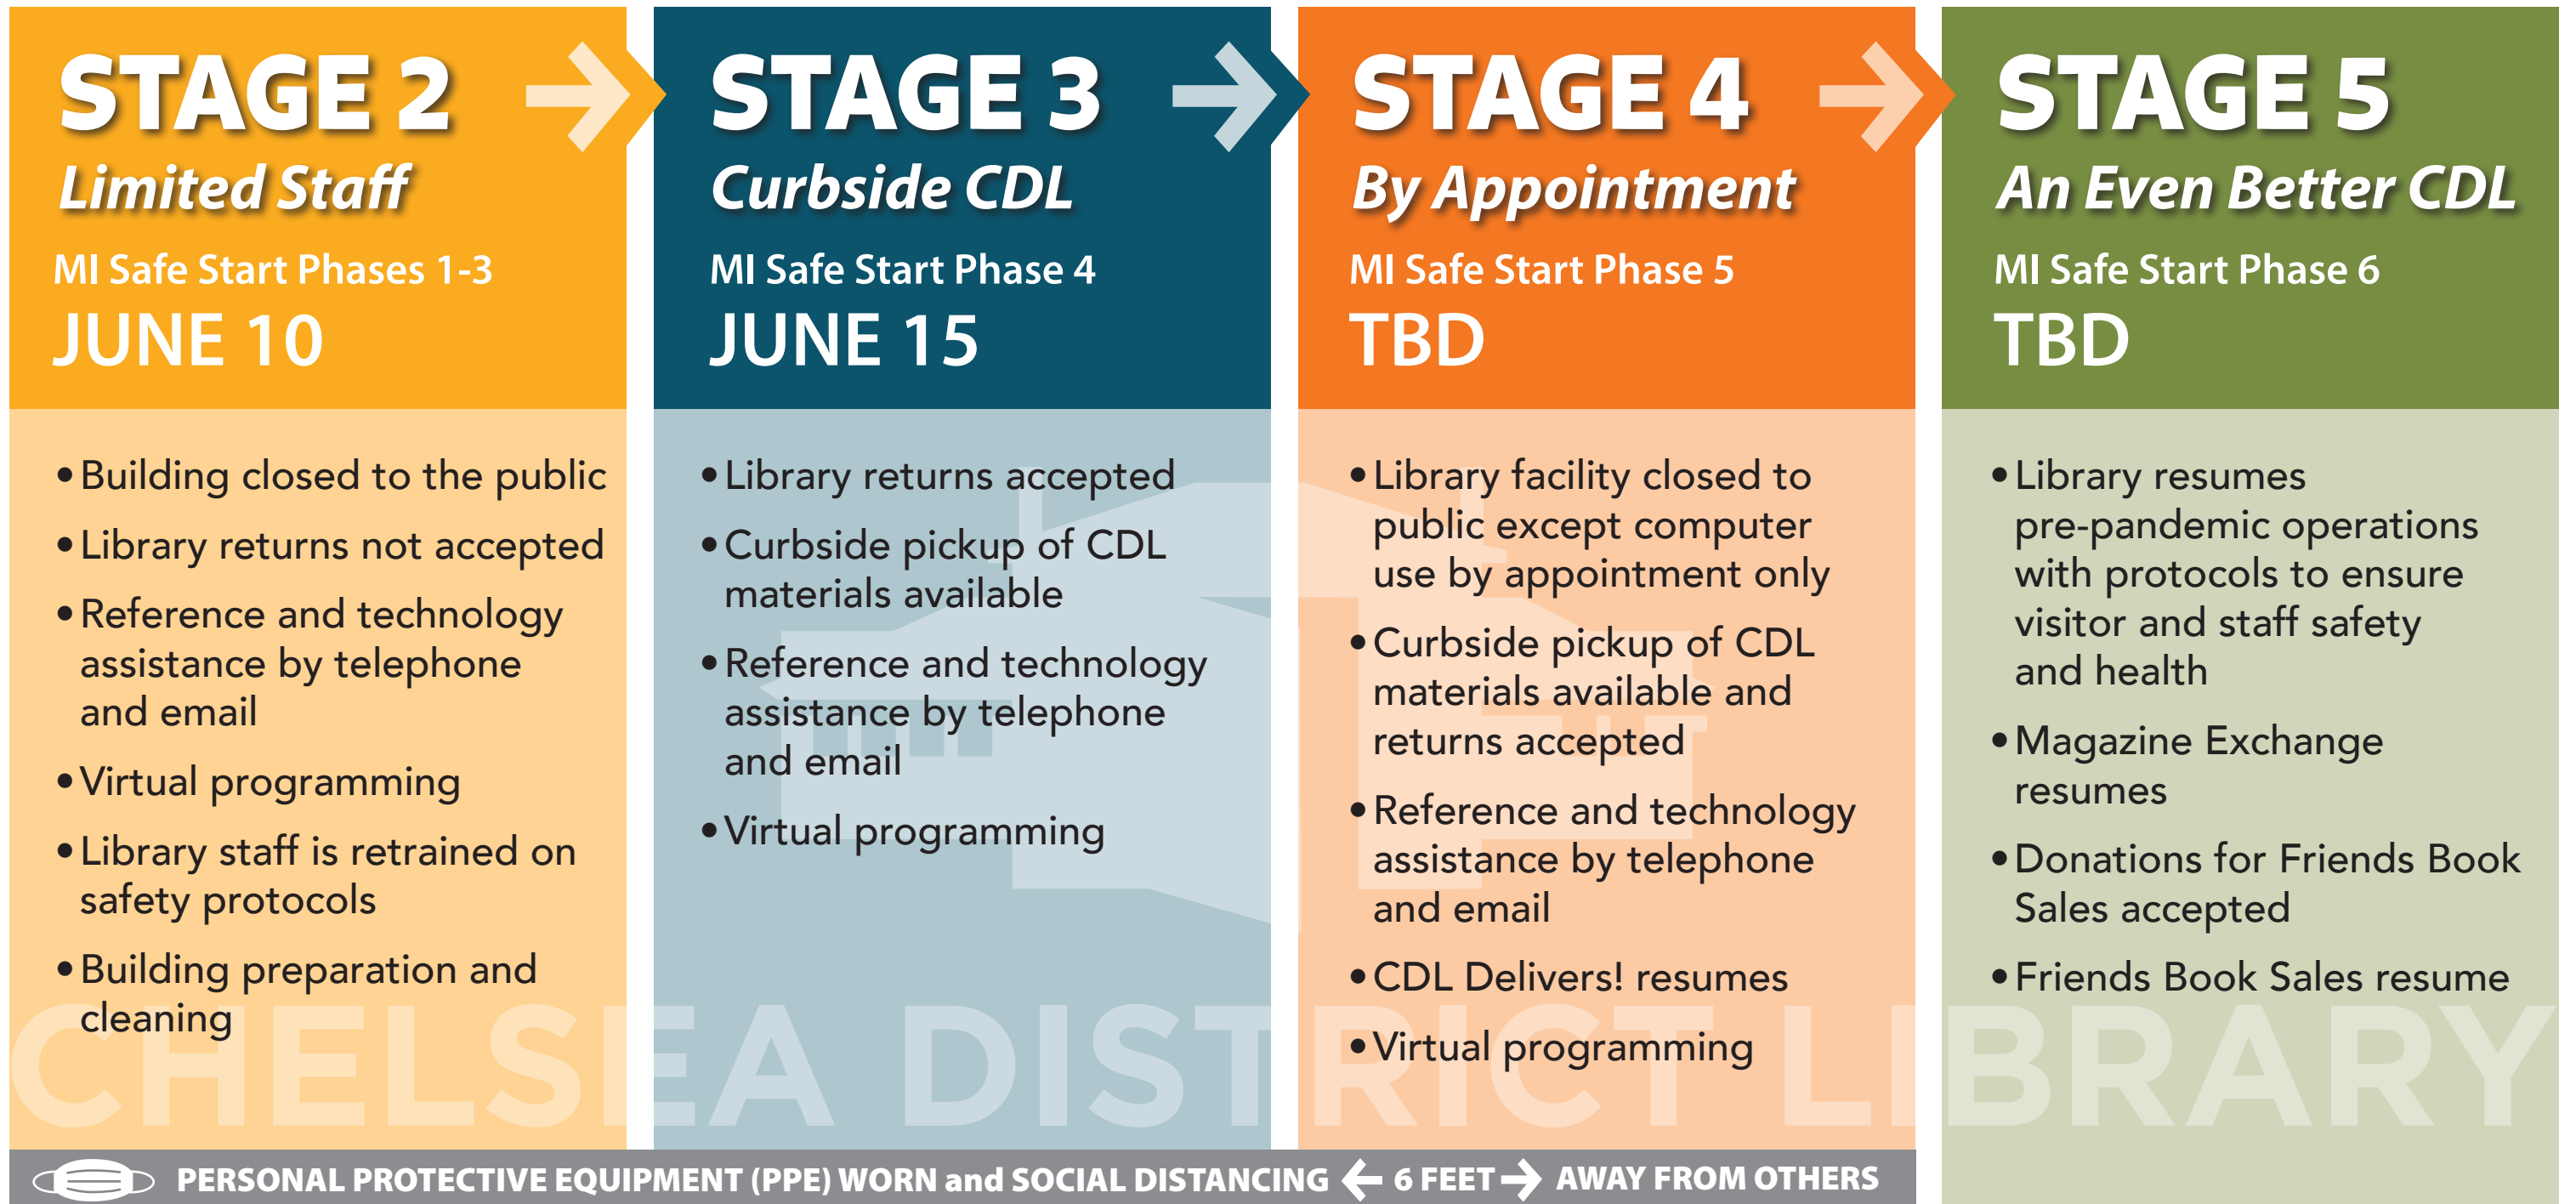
STAGE 2
Limited Staff
MI Safe Start Phases 1-3
JUNE 10

• Building closed to the public
• Library returns not accepted
• Reference and technology assistance by telephone and email
• Virtual programming
• Library staff is retrained on safety protocols
• Building preparation and cleaning

STAGE 3
Curbside CDL
MI Safe Start Phase 4
JUNE 15

• Library returns accepted
• Curbside pickup of CDL materials available
• Reference and technology assistance by telephone and email
• Virtual programming

STAGE 4
By Appointment
MI Safe Start Phase 5
TBD

• Library facility closed to public except computer use by appointment only
• Curbside pickup of CDL materials available and returns accepted
• Reference and technology assistance by telephone and email
• CDL Delivers! resumes
• Virtual programming

STAGE 5
An Even Better CDL
MI Safe Start Phase 6
TBD

• Library resumes pre-pandemic operations with protocols to ensure visitor and staff safety and health
• Magazine Exchange resumes
• Donations for Friends Book Sales accepted
• Friends Book Sales resume

CHELSEA DISTRICT LIBRARY

PERSONAL PROTECTIVE EQUIPMENT (PPE) WORN and SOCIAL DISTANCING 6 FEET AWAY FROM OTHERS